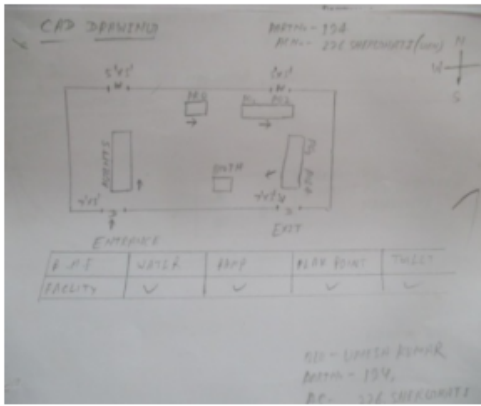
CAP DRAWING

BOOTH - 134
AC - 336 SHERGHATI (GAYA)

N
W E
S

ENTRANCE

EXIT

BOOTH

| A.M.F | WATER | RAMP | BLEW POINT | TOILET |
|---|---|---|---|---|
| FACILITY | ✓ | ✓ | ✓ | ✓ |

BLO - UMESH KUMAR
BOOTH - 134
AC - 336 SHERGHATI